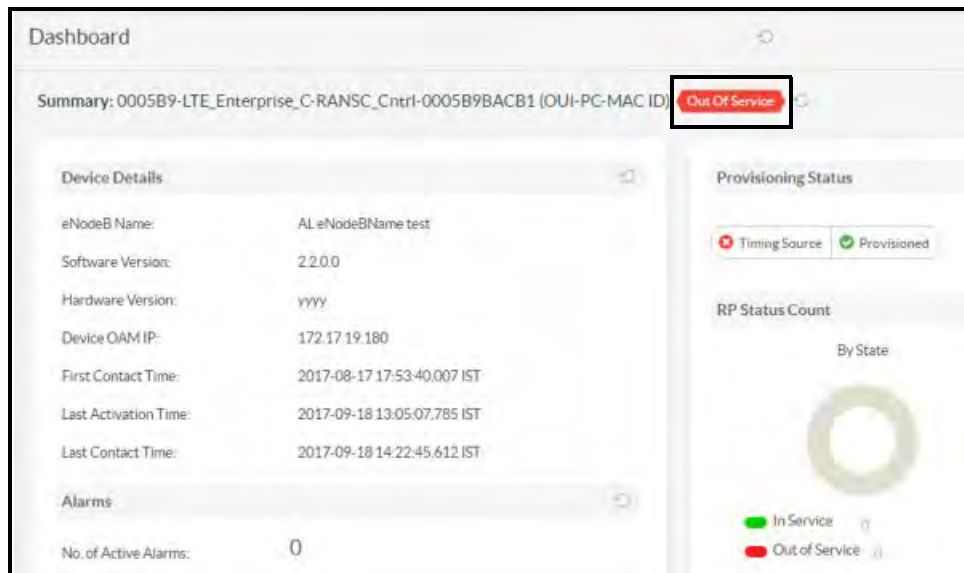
Dashboard

Summary: 0005B9-LTE_Enterprise_C-RANSC_Cntrl-0005B9BACB1 (OUI-PC-MAC ID) Out Of Service

Device Details

| | |
|---|---|
| eNodeB Name: | AL eNodeBName test |
| Software Version: | 2.2.0.0 |
| Hardware Version: | yyyy |
| Device OAM IP: | 172.17.19.180 |
| First Contact Time: | 2017-08-17 17:53:40.007 IST |
| Last Activation Time: | 2017-09-18 13:05:07.785 IST |
| Last Contact Time: | 2017-09-18 14:22:45.612 IST |

Alarms

No. of Active Alarms: 0

Provisioning Status

Timing Source Provisioned

RP Status Count

By State

In Service 0
Out of Service 0